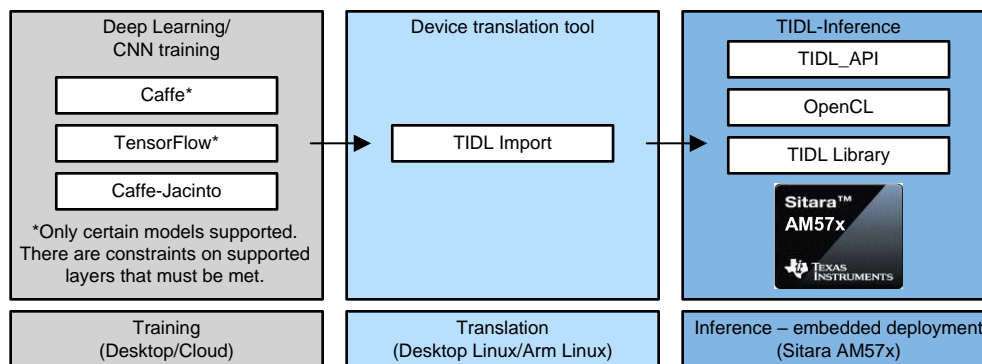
Deep Learning/
CNN training

Caffe*

TensorFlow*

Caffe-Jacinto

*Only certain models supported. There are constraints on supported layers that must be met.

Device translation tool

TIDL Import

TIDL-Inference

TIDL_API

OpenCL

TIDL Library

Sitara™
AM57x

Texas Instruments

Training
(Desktop/Cloud)

Translation
(Desktop Linux/Arm Linux)

Inference – embedded deployment
(Sitara AM57x)